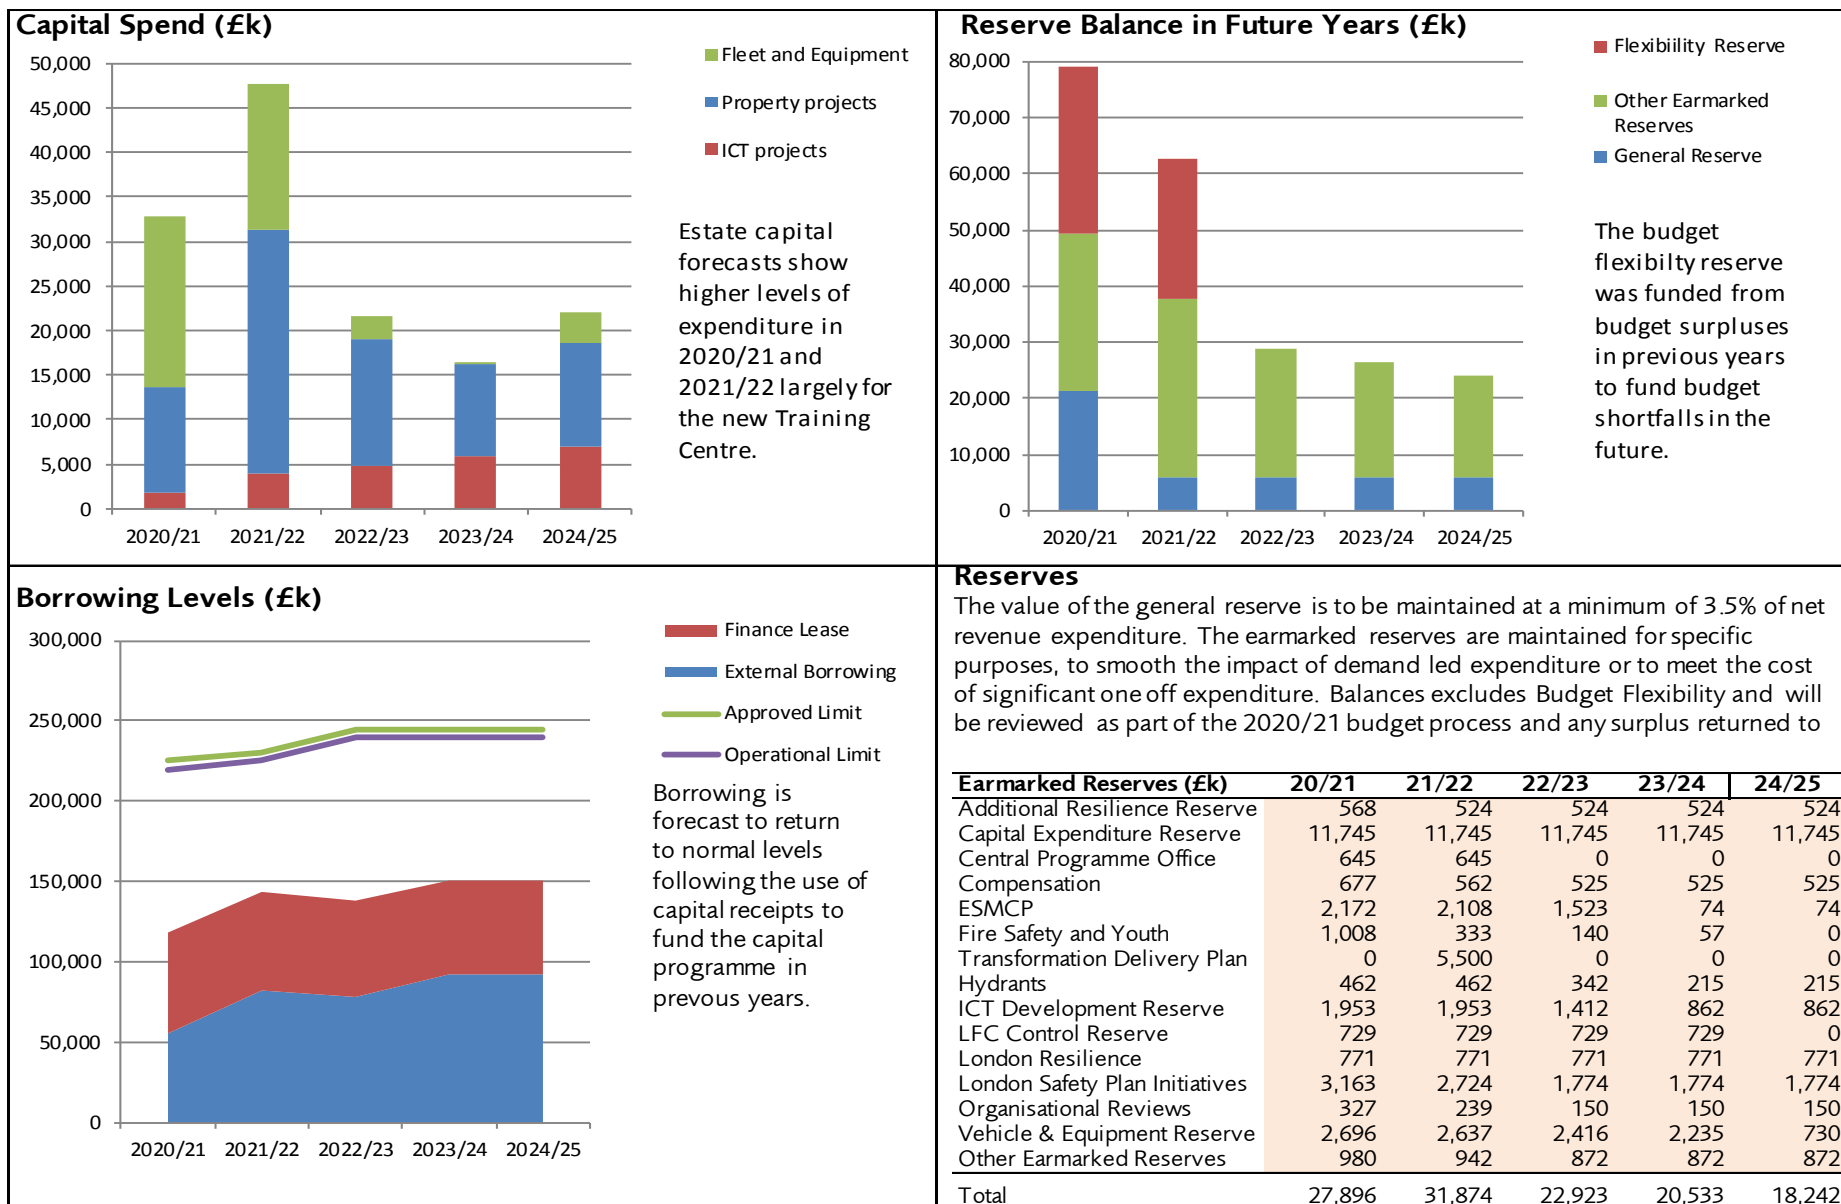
Capital Spend (£k)

50,000
45,000
40,000
35,000
30,000
25,000
20,000
15,000
10,000
5,000
0

2020/21 2021/22 2022/23 2023/24 2024/25

Fleet and Equipment
Property projects
ICT projects

Estate capital forecasts show higher levels of expenditure in 2020/21 and 2021/22 largely for the new Training Centre.

Reserve Balance in Future Years (£k)

80,000
70,000
60,000
50,000
40,000
30,000
20,000
10,000
0

2020/21 2021/22 2022/23 2023/24 2024/25

Flexibiility Reserve
Other Earmarked Reserves
General Reserve

The budget flexibilty reserve was funded from budget surpluses in previous years to fund budget shortfalls in the future.

Borrowing Levels (£k)

300,000
250,000
200,000
150,000
100,000
50,000
0

2020/21 2021/22 2022/23 2023/24 2024/25

Finance Lease
External Borrowing
Approved Limit
Operational Limit

Borrowing is forecast to return to normal levels following the use of capital receipts to fund the capital programme in prevous years.

Reserves
The value of the general reserve is to be maintained at a minimum of 3.5% of net revenue expenditure. The earmarked reserves are maintained for specific purposes, to smooth the impact of demand led expenditure or to meet the cost of significant one off expenditure. Balances excludes Budget Flexibility and will be reviewed as part of the 2020/21 budget process and any surplus returned to

| Earmarked Reserves (£k) | 20/21 | 21/22 | 22/23 | 23/24 | 24/25 |
|---|---|---|---|---|---|
| Additional Resilience Reserve | 568 | 524 | 524 | 524 | 524 |
| Capital Expenditure Reserve | 11,745 | 11,745 | 11,745 | 11,745 | 11,745 |
| Central Programme Office | 645 | 645 | 0 | 0 | 0 |
| Compensation | 677 | 562 | 525 | 525 | 525 |
| ESMCP | 2,172 | 2,108 | 1,523 | 74 | 74 |
| Fire Safety and Youth | 1,008 | 333 | 140 | 57 | 0 |
| Transformation Delivery Plan | 0 | 5,500 | 0 | 0 | 0 |
| Hydrants | 462 | 462 | 342 | 215 | 215 |
| ICT Development Reserve | 1,953 | 1,953 | 1,412 | 862 | 862 |
| LFC Control Reserve | 729 | 729 | 729 | 729 | 0 |
| London Resilience | 771 | 771 | 771 | 771 | 771 |
| London Safety Plan Initiatives | 3,163 | 2,724 | 1,774 | 1,774 | 1,774 |
| Organisational Reviews | 327 | 239 | 150 | 150 | 150 |
| Vehicle & Equipment Reserve | 2,696 | 2,637 | 2,416 | 2,235 | 730 |
| Other Earmarked Reserves | 980 | 942 | 872 | 872 | 872 |
| Total | 27,896 | 31,874 | 22,923 | 20,533 | 18,242 |